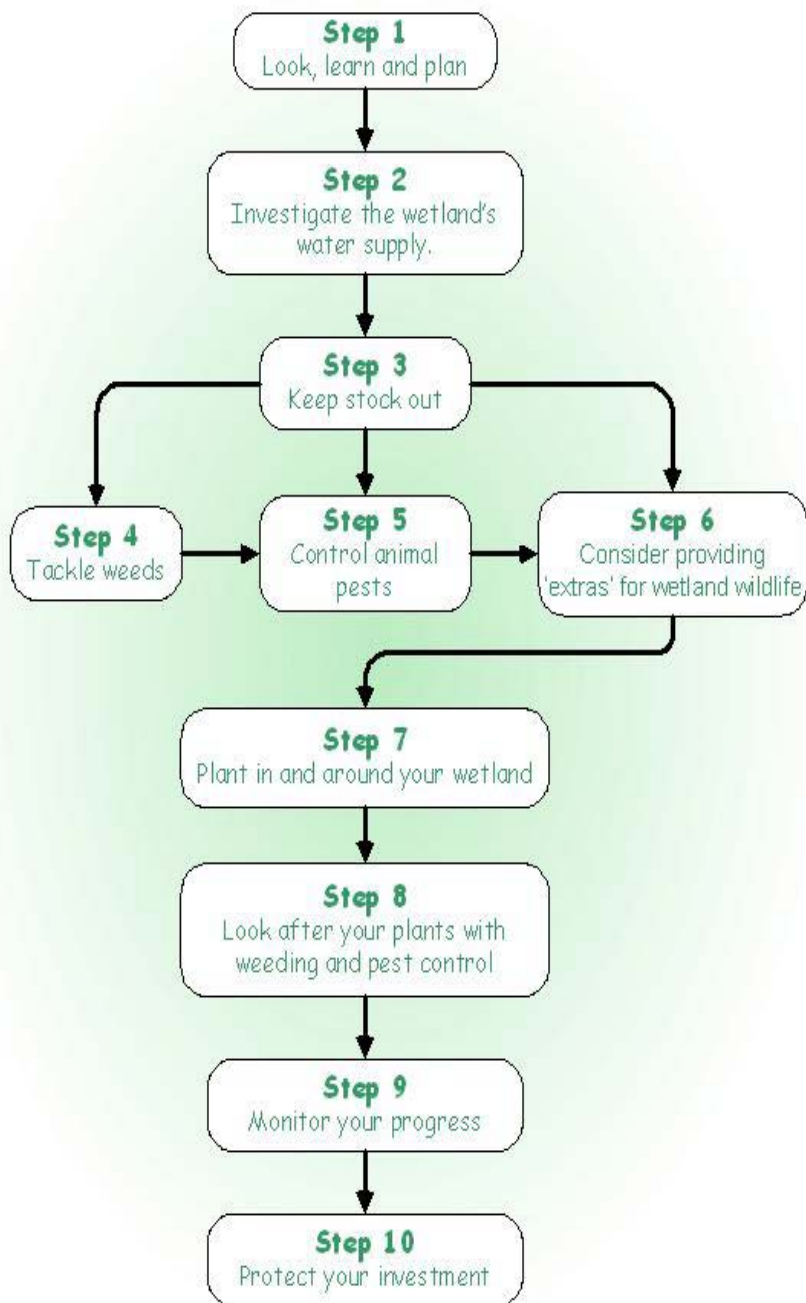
Step 1
Look, learn and plan

Step 2
Investigate the wetland's water supply.

Step 3
Keep stock out

Step 4
Tackle weeds

Step 5
Control animal pests

Step 6
Consider providing 'extras' for wetland wildlife

Step 7
Plant in and around your wetland

Step 8
Look after your plants with weeding and pest control

Step 9
Monitor your progress

Step 10
Protect your investment